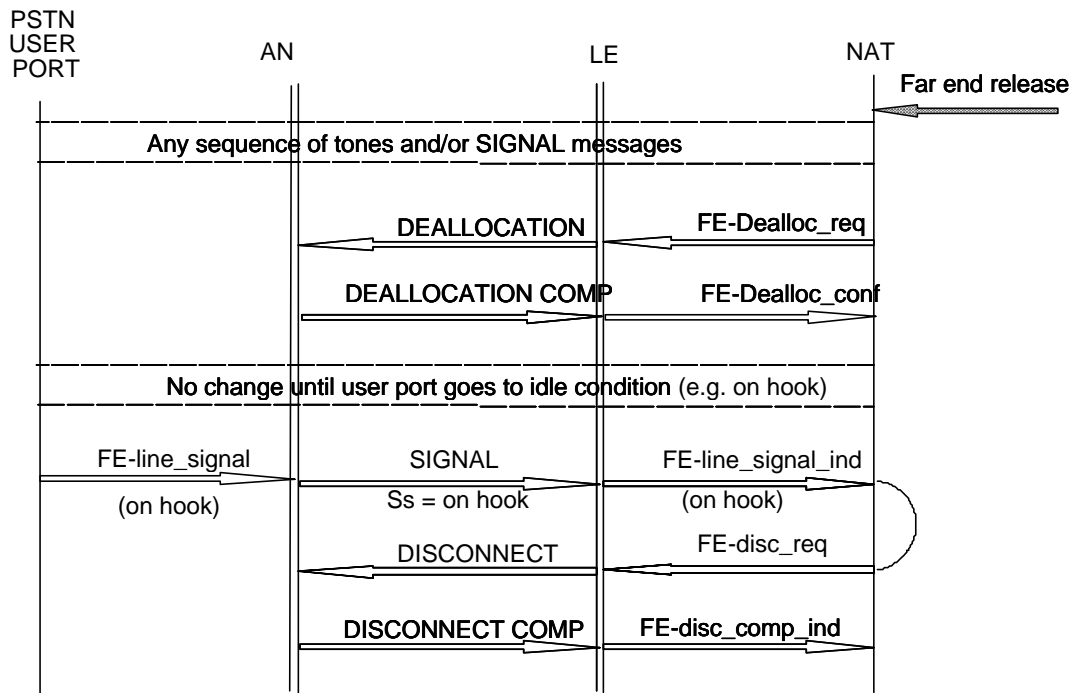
PSTN USER PORT

AN

LE

NAT

Far end release

Any sequence of tones and/or SIGNAL messages

DEALLOCATION

FE-Dealloc_req

DEALLOCATION COMP

FE-Dealloc_conf

No change until user port goes to idle condition (e.g. on hook)

FE-line_signal

(on hook)

SIGNAL

Ss = on hook

FE-line_signal_ind

(on hook)

DISCONNECT

FE-disc_req

DISCONNECT COMP

FE-disc_comp_ind